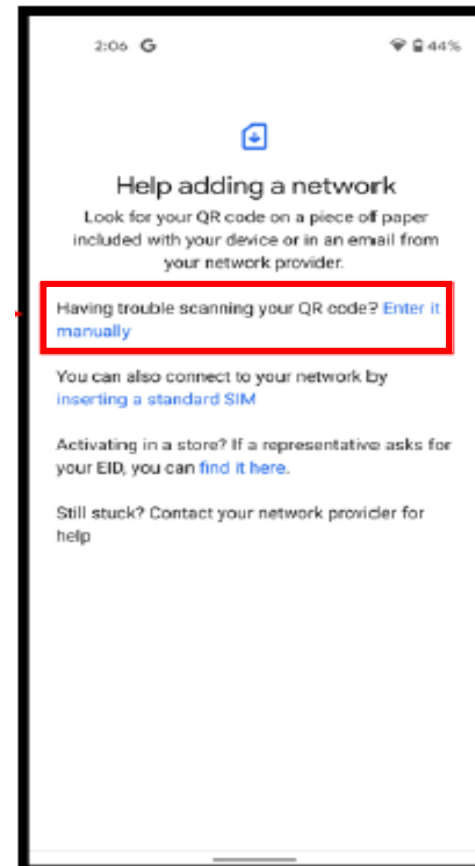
2:06 G

44%

Help adding a network

Look for your QR code on a piece of paper included with your device or in an email from your network provider.

Having trouble scanning your QR code? Enter it manually

You can also connect to your network by inserting a standard SIM

Activating in a store? If a representative asks for your EID, you can find it here.

Still stuck? Contact your network provider for help